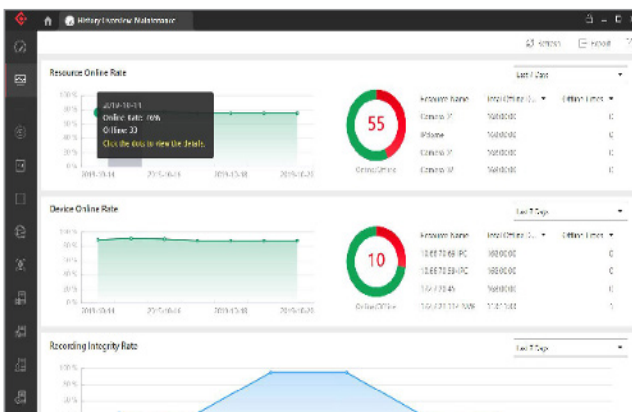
History Overview Maintenance

Refresh Export

Resource Online Rate

Last 7 Days

100%
80%
60%
40%
20%
0%

2019-10-14
Online Rate: 70%
Offline: 30
Click the dots to view the details.

2019-10-14 2019-10-16 2019-10-18 2019-10-20

55

Online/Offline

| Resource Name | Total Offline D... | Offline Times |
|---|---|---|
| Camera 01 | 56d0d0d0 | 0 |
| IPdome | 56d0d0d0 | 0 |
| Camera 01 | 56d0d0d0 | 0 |
| Camera 02 | 56d0d0d0 | 0 |

Device Online Rate

Last 7 Days

100%
80%
60%
40%
20%
0%

2019-10-14 2019-10-16 2019-10-18 2019-10-20

10

Online/Offline

| Resource Name | Total Offline D... | Offline Times |
|---|---|---|
| 10.6.70.68 IPC | 56d0d0d0 | 0 |
| 10.6.70.89 IPC | 56d0d0d0 | 0 |
| 10.7.72.45 | 56d0d0d0 | 0 |
| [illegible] | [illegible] | 0 |

Recording Integrity Rate

Last 7 Days

100%
80%
60%